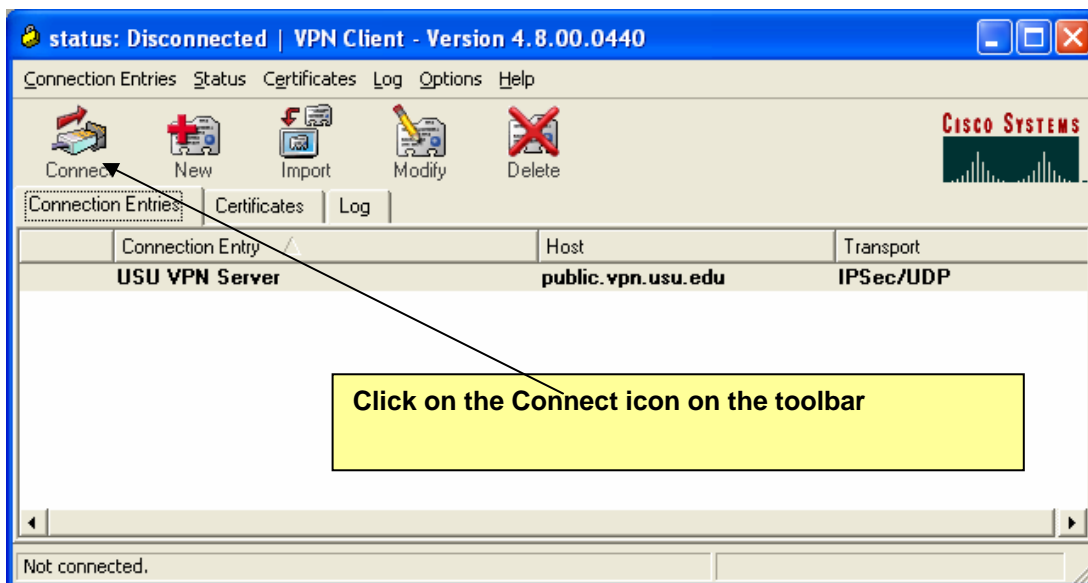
status: Disconnected | VPN Client - Version 4.8.00.0440

Connection Entries Status Certificates Log Options Help

Connect New Import Modify Delete

Cisco Systems

Connection Entries Certificates Log

| | Connection Entry | Host | Transport |
|---|---|---|---|
| | USU VPN Server | public.vpn.usu.edu | IPSec/UDP |

Click on the Connect icon on the toolbar

Not connected.